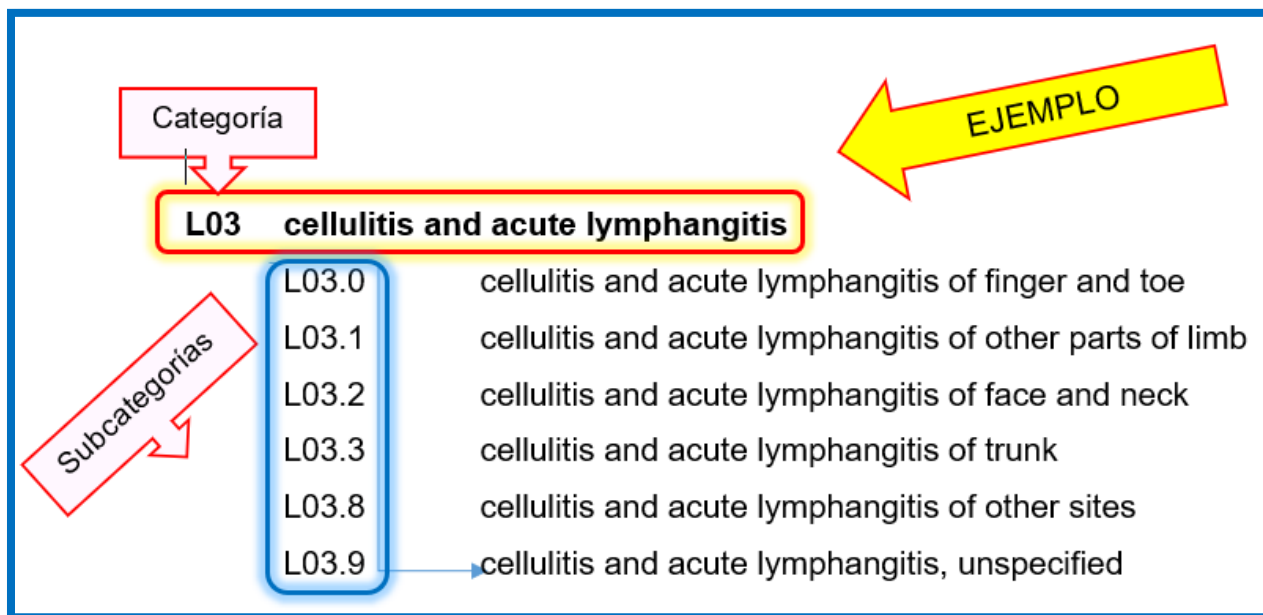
Categoría

EJEMPLO

L03 cellulitis and acute lymphangitis

Subcategorías

L03.0 cellulitis and acute lymphangitis of finger and toe
L03.1 cellulitis and acute lymphangitis of other parts of limb
L03.2 cellulitis and acute lymphangitis of face and neck
L03.3 cellulitis and acute lymphangitis of trunk
L03.8 cellulitis and acute lymphangitis of other sites
L03.9 cellulitis and acute lymphangitis, unspecified